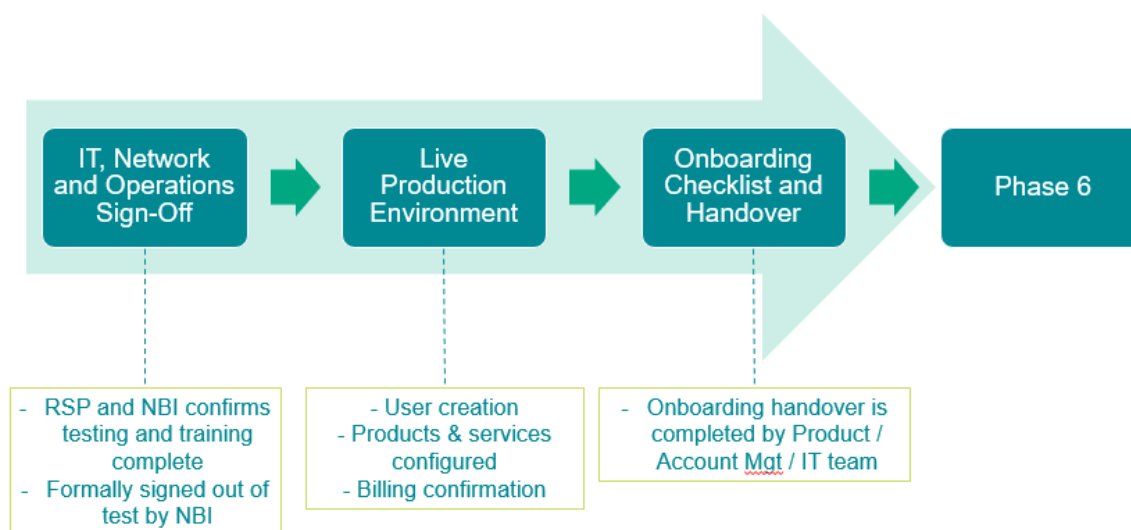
IT, Network and Operations Sign-Off

Live Production Environment

Onboarding Checklist and Handover

Phase 6

- RSP and NBI confirms testing and training complete
- Formally signed out of test by NBI

- User creation
- Products & services configured
- Billing confirmation

- Onboarding handover is completed by Product / Account Mgt / IT team